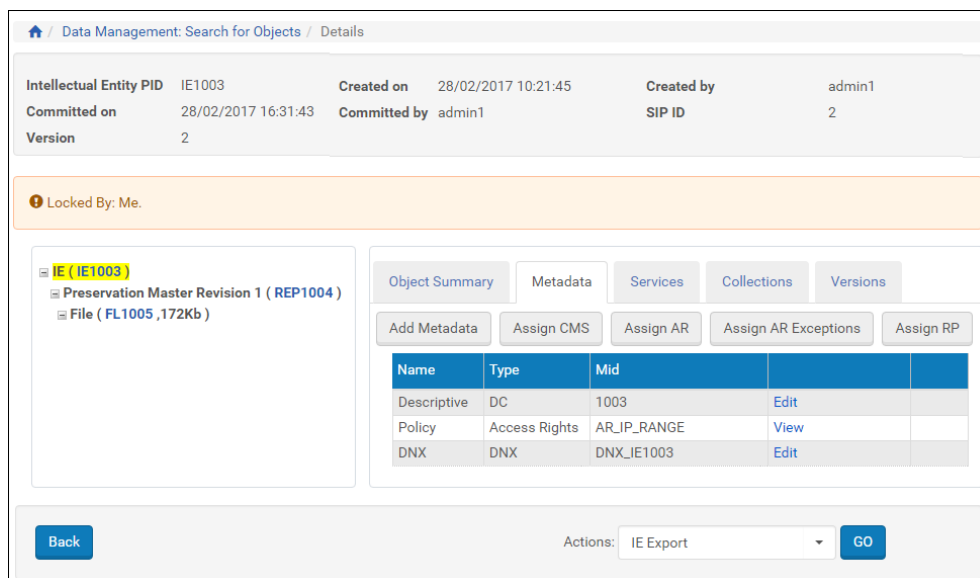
/ Data Management: Search for Objects / Details

Intellectual Entity PID IE1003
Committed on 28/02/2017 16:31:43
Version 2
Created on 28/02/2017 10:21:45
Committed by admin1
Created by admin1
SIP ID 2

Locked By: Me.

IE ( IE1003 )
Preservation Master Revision 1 ( REP1004 )
File ( FL1005 ,172Kb )

Object Summary | Metadata | Services | Collections | Versions

Add Metadata | Assign CMS | Assign AR | Assign AR Exceptions | Assign RP

| Name | Type | Mid | | |
|---|---|---|---|---|
| Descriptive | DC | 1003 | Edit | |
| Policy | Access Rights | AR_IP_RANGE | View | |
| DNX | DNX | DNX_IE1003 | Edit | |

Back
Actions: IE Export
GO